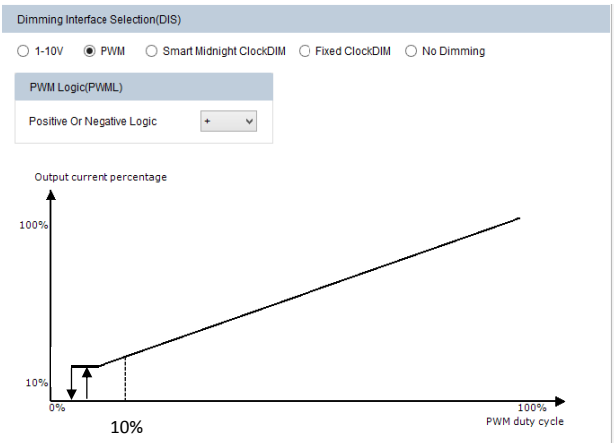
Dimming Interface Selection(DIS)

1-10V PWM Smart Midnight ClockDIM Fixed ClockDIM No Dimming

PWM Logic(PWML)

Positive Or Negative Logic +

Output current percentage

100%

10%

0%

100%

PWM duty cycle

10%